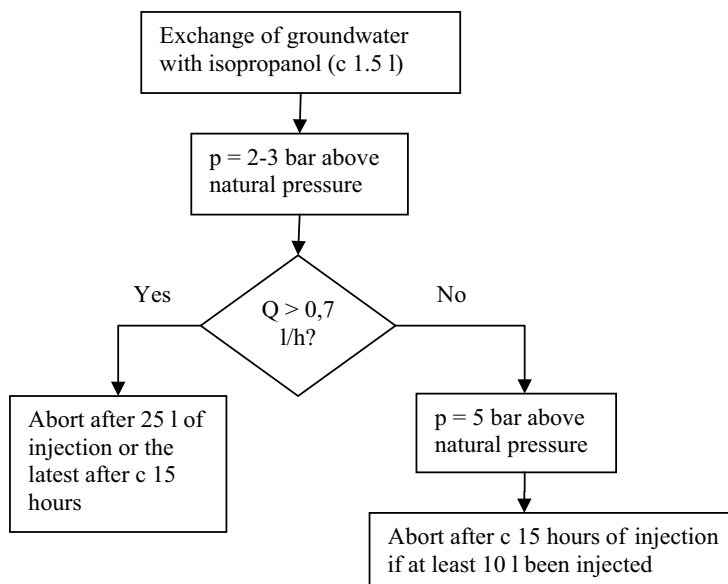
Exchange of groundwater with isopropanol (c 1.5 l)

p = 2-3 bar above natural pressure

Q > 0,7 l/h?

Yes

No

Abort after 25 l of injection or the latest after c 15 hours

p = 5 bar above natural pressure

Abort after c 15 hours of injection if at least 10 l been injected